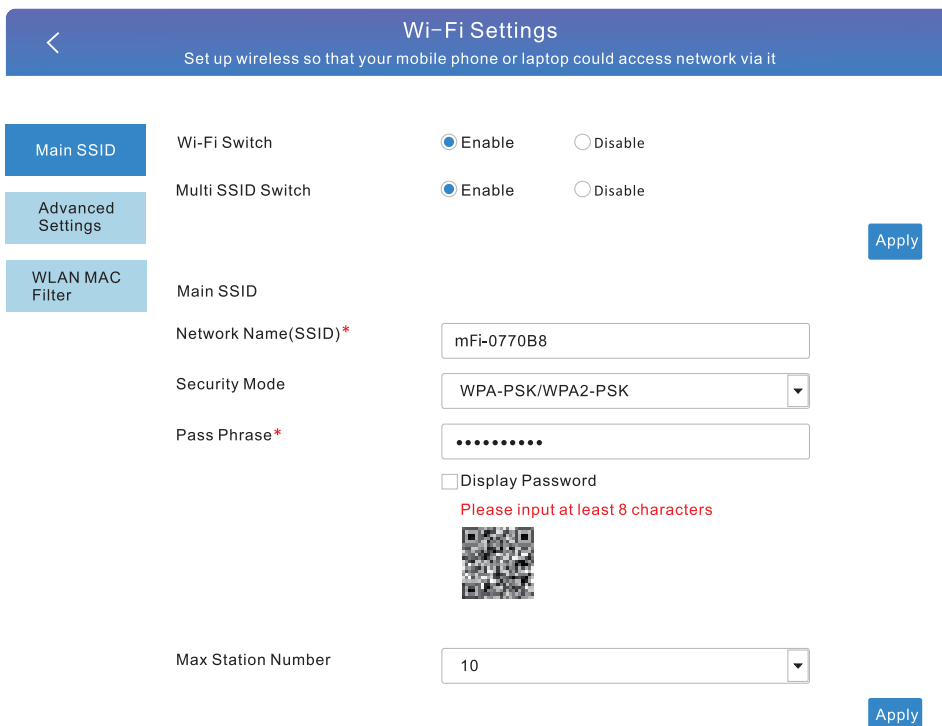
Wi-Fi Settings
Set up wireless so that your mobile phone or laptop could access network via it

Main SSID
Advanced Settings
WLAN MAC Filter

Wi-Fi Switch Enable Disable
Multi SSID Switch Enable Disable
Apply

Main SSID
Network Name(SSID)* mFi-0770B8
Security Mode WPA-PSK/WPA2-PSK
Pass Phrase* ••••••••••
Display Password
Please input at least 8 characters

Max Station Number 10
Apply